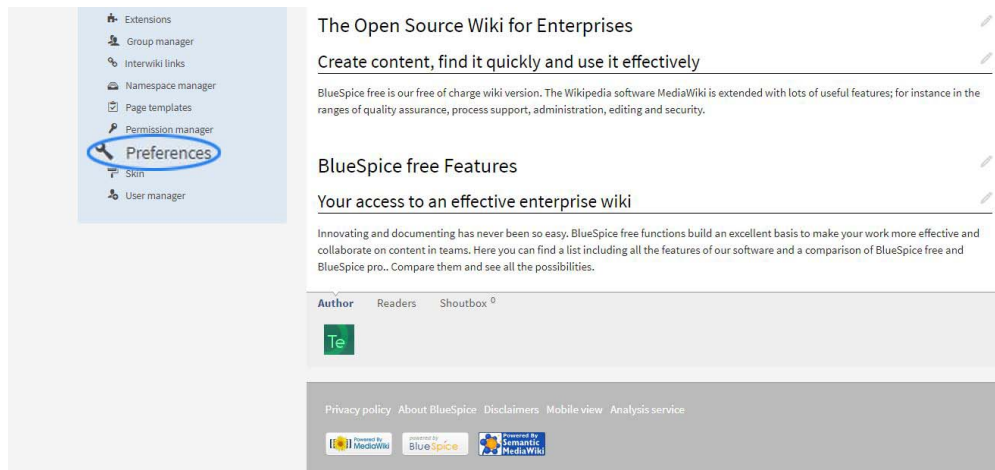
Extensions
Group manager
Interwiki links
Namespace manager
Page templates
Permission manager
Preferences
Skin
User manager

The Open Source Wiki for Enterprises

Create content, find it quickly and use it effectively

BlueSpice free is our free of charge wiki version. The Wikipedia software MediaWiki is extended with lots of useful features; for instance in the ranges of quality assurance, process support, administration, editing and security.

BlueSpice free Features

Your access to an effective enterprise wiki

Innovating and documenting has never been so easy. BlueSpice free functions build an excellent basis to make your work more effective and collaborate on content in teams. Here you can find a list including all the features of our software and a comparison of BlueSpice free and BlueSpice pro.. Compare them and see all the possibilities.

Author Readers Shoutbox 0

Te

Privacy policy About BlueSpice Disclaimers Mobile view Analysis service

Powered By MediaWiki powered by BlueSpice Powered By Semantic MediaWiki